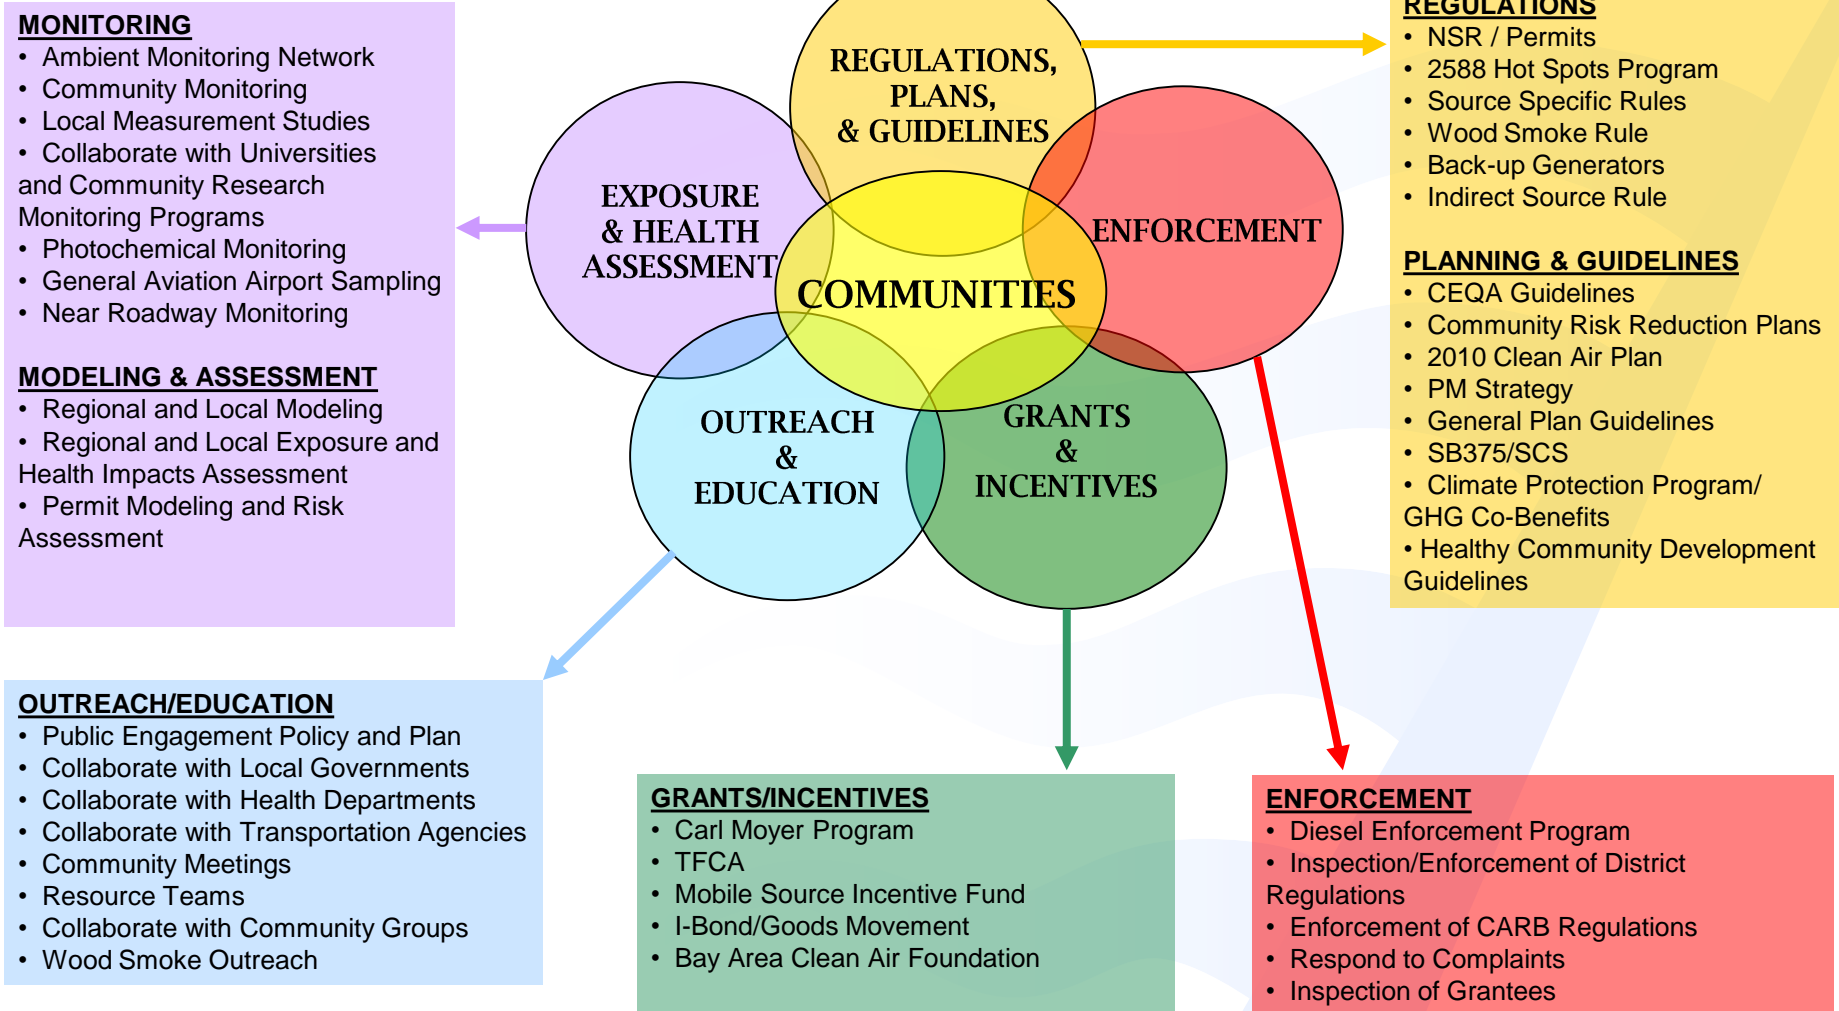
MONITORING
• Ambient Monitoring Network
• Community Monitoring
• Local Measurement Studies
• Collaborate with Universities and Community Research Monitoring Programs
• Photochemical Monitoring
• General Aviation Airport Sampling
• Near Roadway Monitoring

MODELING & ASSESSMENT
• Regional and Local Modeling
• Regional and Local Exposure and Health Impacts Assessment
• Permit Modeling and Risk Assessment

REGULATIONS, PLANS, & GUIDELINES

EXPOSURE & HEALTH ASSESSMENT

ENFORCEMENT

COMMUNITIES

OUTREACH & EDUCATION

GRANTS & INCENTIVES

REGULATIONS
• NSR / Permits
• 2588 Hot Spots Program
• Source Specific Rules
• Wood Smoke Rule
• Back-up Generators
• Indirect Source Rule

PLANNING & GUIDELINES
• CEQA Guidelines
• Community Risk Reduction Plans
• 2010 Clean Air Plan
• PM Strategy
• General Plan Guidelines
• SB375/SCS
• Climate Protection Program/ GHG Co-Benefits
• Healthy Community Development Guidelines

OUTREACH/EDUCATION
• Public Engagement Policy and Plan
• Collaborate with Local Governments
• Collaborate with Health Departments
• Collaborate with Transportation Agencies
• Community Meetings
• Resource Teams
• Collaborate with Community Groups
• Wood Smoke Outreach

GRANTS/INCENTIVES
• Carl Moyer Program
• TFCA
• Mobile Source Incentive Fund
• I-Bond/Goods Movement
• Bay Area Clean Air Foundation

ENFORCEMENT
• Diesel Enforcement Program
• Inspection/Enforcement of District Regulations
• Enforcement of CARB Regulations
• Respond to Complaints
• Inspection of Grantees